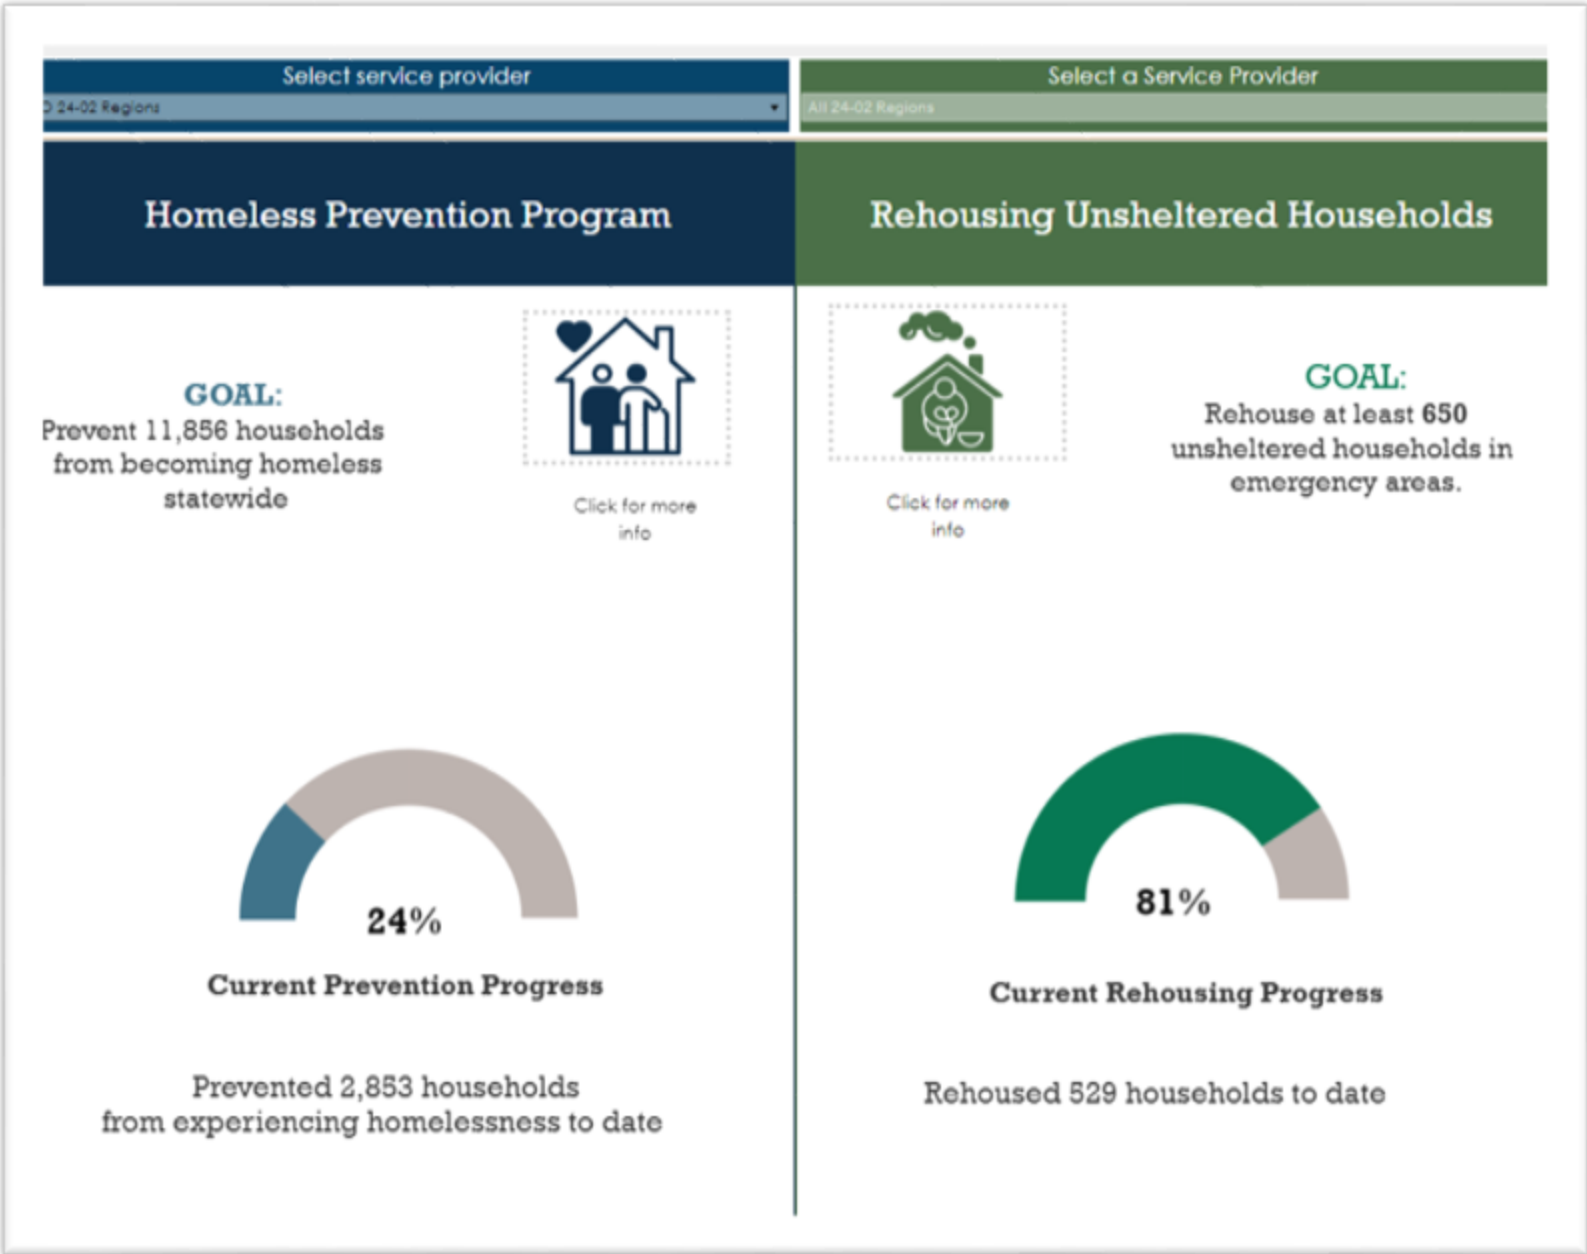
Select service provider

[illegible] 24-02 Regions

Select a Service Provider

All 24-02 Regions

Homeless Prevention Program

Rehousing Unsheltered Households

GOAL:
Prevent 11,856 households from becoming homeless statewide

Click for more info

Click for more info

GOAL:
Rehouse at least 650 unsheltered households in emergency areas.

24%

Current Prevention Progress

Prevented 2,853 households from experiencing homelessness to date

81%

Current Rehousing Progress

Rehoused 529 households to date